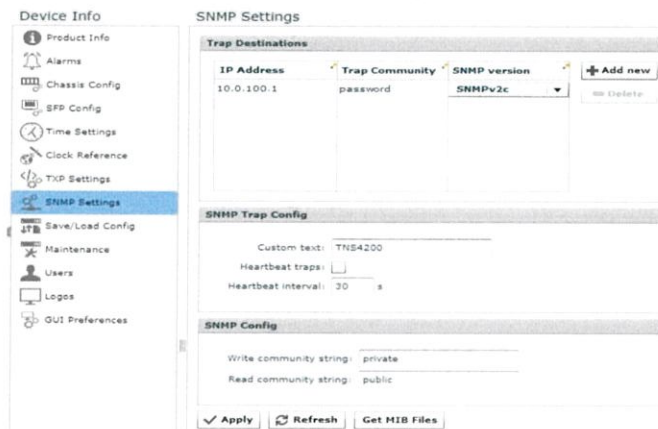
Device Info

Product Info
Alarms
Chassis Config
SFP Config
Time Settings
Clock Reference
TXP Settings
SNMP Settings
Save/Load Config
Maintenance
Users
Logos
GUI Preferences

SNMP Settings

Trap Destinations

| IP Address | Trap Community | SNMP version |
|---|---|---|
| 10.0.100.1 | password | SNMPv2c |

Add new
Delete

SNMP Trap Config

Custom text: TNS4200
Heartbeat traps:
Heartbeat interval: 30 s

SNMP Config

Write community string: private
Read community string: public

Apply
Refresh
Get MIB Files